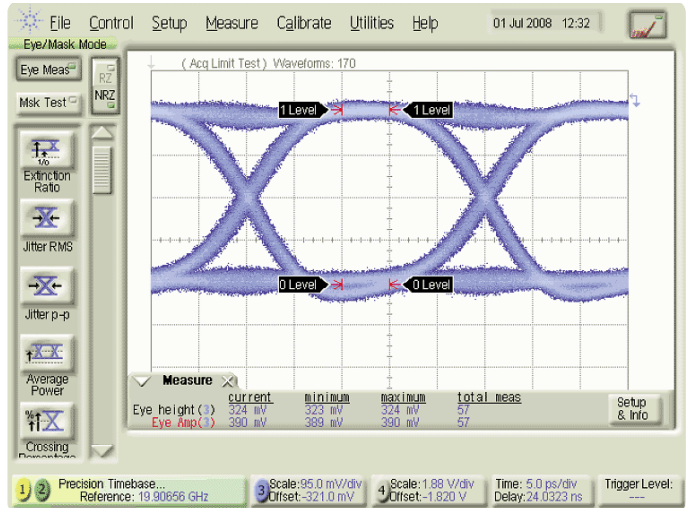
File Control Setup Measure Calibrate Utilities Help 01 Jul 2008 12:32

Eye/Mask Mode

Eye Meas

Msk Test

RZ NRZ

Extinction Ratio

Jitter RMS

Jitter p-p

Average Power

Crossing Percentage

(Acq Limit Test) Waveforms: 170

1 Level 1 Level

0 Level 0 Level

Measure

| | current | minimum | maximum | total meas |
|---|---|---|---|---|
| Eye height (3) | 324 mV | 323 mV | 324 mV | 57 |
| Eye Amp (3) | 390 mV | 389 mV | 390 mV | 57 |

Setup & Info

1 2 Precision Timebase... Reference: 19.90656 GHz

3 Scale: 95.0 mV/div Offset: -321.0 mV

4 Scale: 1.88 V/div Offset: -1.820 V

Time: 5.0 ps/div Delay: 24.0323 ns

Trigger Level: ---